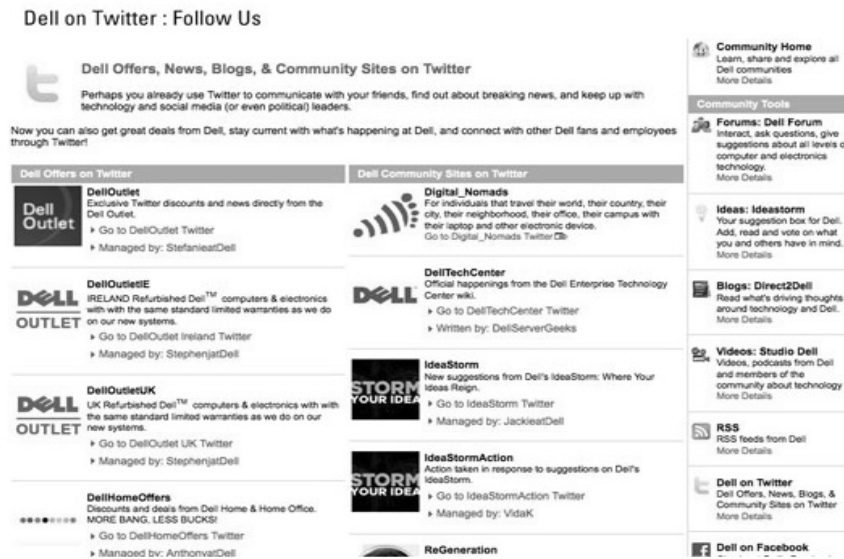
Dell on Twitter : Follow Us

Dell Offers, News, Blogs, & Community Sites on Twitter

Perhaps you already use Twitter to communicate with your friends, find out about breaking news, and keep up with technology and social media (or even political) leaders.

Now you can also get great deals from Dell, stay current with what's happening at Dell, and connect with other Dell fans and employees through Twitter!

Dell Offers on Twitter

Dell Outlet

DellOutlet
Exclusive Twitter discounts and news directly from the Dell Outlet.
▸ Go to DellOutlet Twitter
▸ Managed by: StefanieatDell

DELL OUTLET

DellOutletIE
IRELAND Refurbished Dell™ computers & electronics with with the same standard limited warranties as we do on our new systems.
▸ Go to DellOutlet Ireland Twitter
▸ Managed by: StephenjatDell

DELL OUTLET

DellOutletUK
UK Refurbished Dell™ computers & electronics with with the same standard limited warranties as we do on our new systems.
▸ Go to DellOutlet UK Twitter
▸ Managed by: StephenjatDell

DellHomeOffers
Discounts and deals from Dell Home & Home Office. MORE BANG, LESS BUCKS!
▸ Go to DellHomeOffers Twitter
▸ Managed by: AnthonyatDell

Dell Community Sites on Twitter

Digital_Nomads
For individuals that travel their world, their country, their city, their neighborhood, their office, their campus with their laptop and other electronic device.
Go to Digital_Nomads Twitter

DELL

DellTechCenter
Official happenings from the Dell Enterprise Technology Center wiki.
▸ Go to DellTechCenter Twitter
▸ Written by: DellServerGeeks

STORM YOUR IDEA

IdeaStorm
New suggestions from Dell's IdeaStorm: Where Your Ideas Reign.
▸ Go to IdeaStorm Twitter
▸ Managed by: JackieatDell

STORM YOUR IDEA

IdeaStormAction
Action taken in response to suggestions on Dell's IdeaStorm.
▸ Go to IdeaStormAction Twitter
▸ Managed by: VidaK

ReGeneration

Community Home
Learn, share and explore all Dell communities
More Details

Community Tools

Forums: Dell Forum
Interact, ask questions, give suggestions about all levels of computer and electronics technology.
More Details

Ideas: Ideastorm
Your suggestion box for Dell. Add, read and vote on what you and others have in mind.
More Details

Blogs: Direct2Dell
Read what's driving thoughts around technology and Dell.
More Details

Videos: Studio Dell
Videos, podcasts from Dell and members of the community about technology.
More Details

RSS
RSS feeds from Dell
More Details

Dell on Twitter
Dell Offers, News, Blogs, & Community Sites on Twitter
More Details

Dell on Facebook